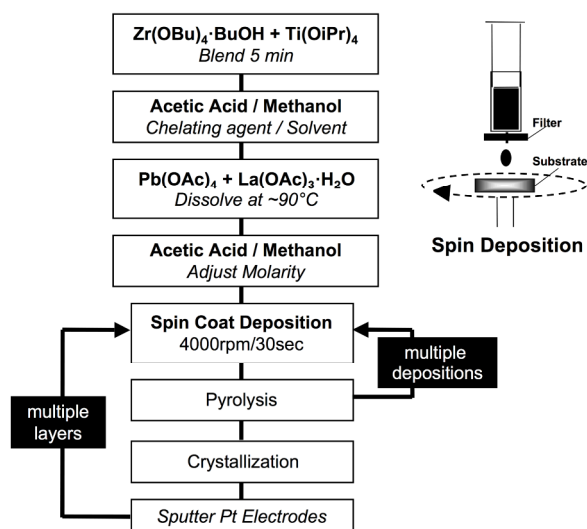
$Zr(OBu)_4 \cdot BuOH + Ti(OiPr)_4$
Blend 5 min

Acetic Acid / Methanol
Chelating agent / Solvent

$Pb(OAc)_4 + La(OAc)_3 \cdot H_2O$
Dissolve at ~90°C

Acetic Acid / Methanol
Adjust Molarity

Spin Coat Deposition
4000rpm/30sec

multiple depositions

multiple layers

Pyrolysis

Crystallization

Sputter Pt Electrodes

Filter

Substrate

Spin Deposition